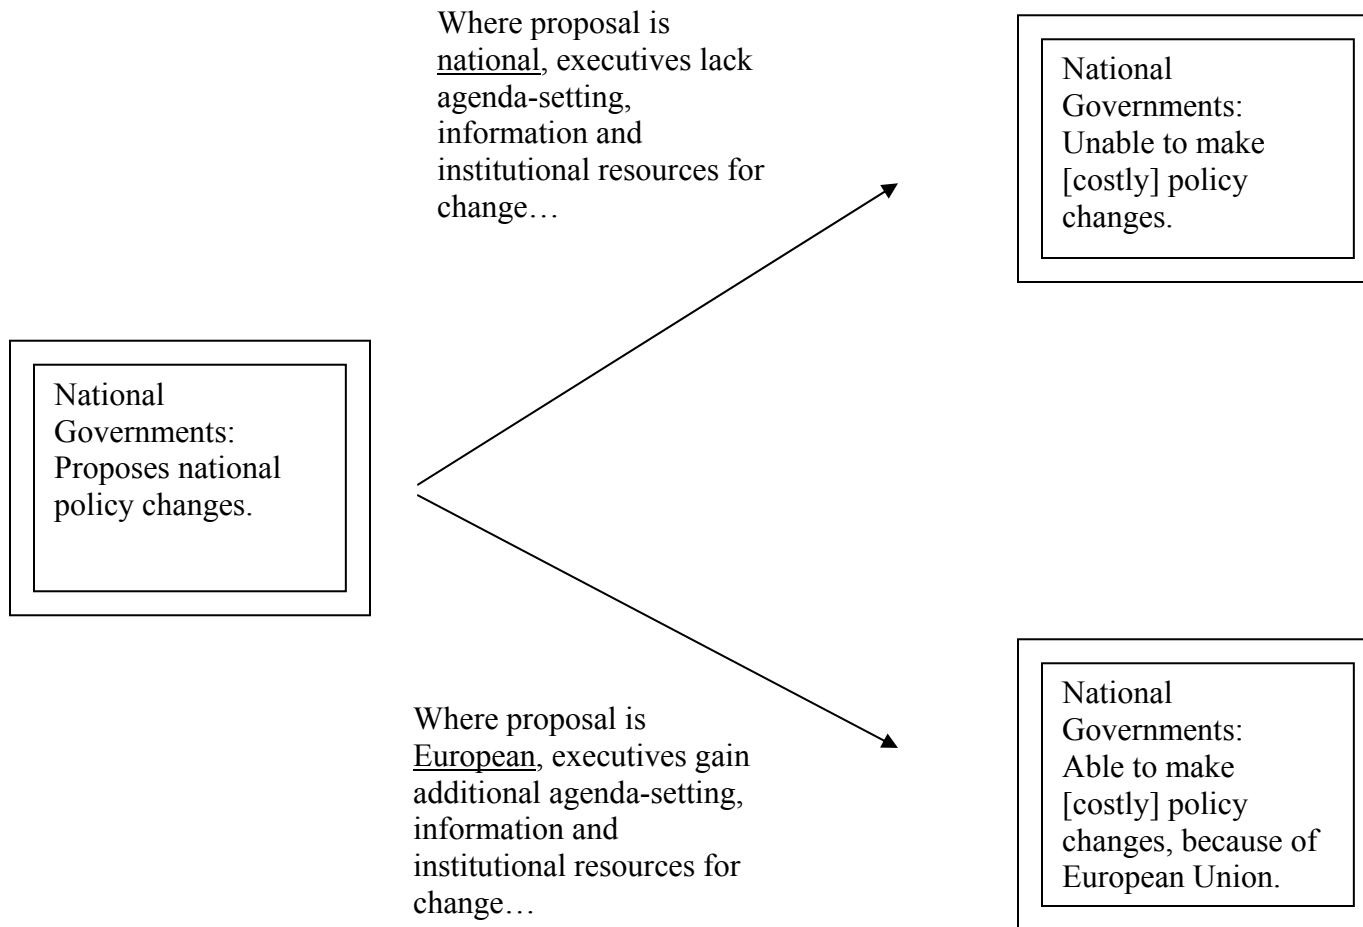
Where proposal is national, executives lack agenda-setting, information and institutional resources for change…

National Governments: Unable to make [costly] policy changes.

National Governments: Proposes national policy changes.

Where proposal is European, executives gain additional agenda-setting, information and institutional resources for change…

National Governments: Able to make [costly] policy changes, because of European Union.